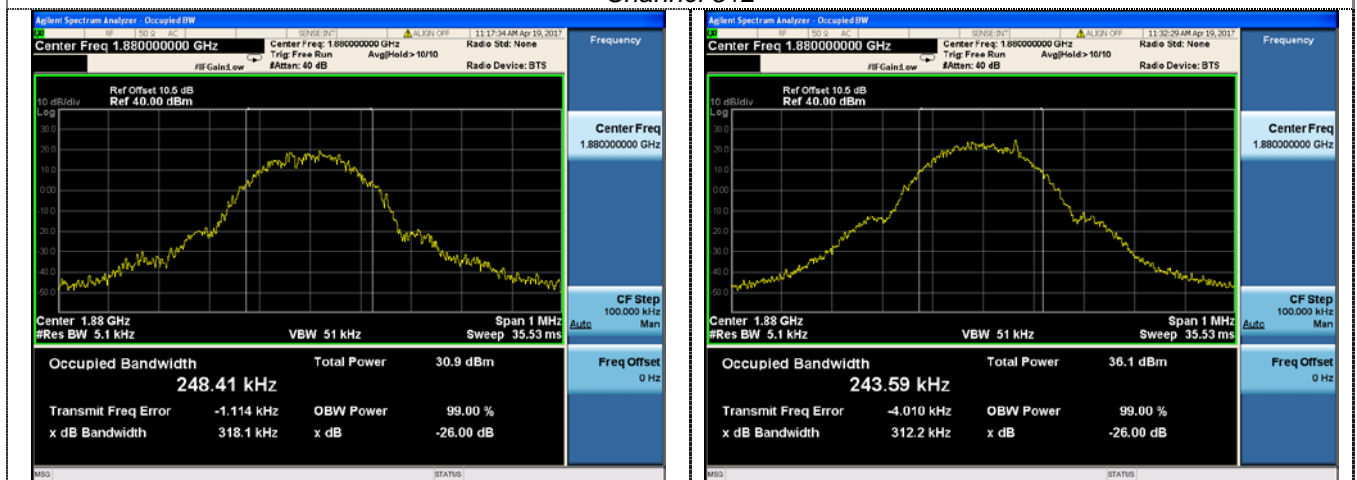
Agilent Spectrum Analyzer - Occupied BW
RF 50 Ω AC SENSE:INT ALIGN OFF 11:17:34 AM Apr 19, 2017
Center Freq 1.880000000 GHz
Center Freq: 1.880000000 GHz
Trig: Free Run Avg|Hold>10/10
#IFGain:Low #Atten: 40 dB
Radio Std: None
Radio Device: BTS
Frequency

Ref Offset 10.5 dB
10 dB/div Ref 40.00 dBm
Log
30.0
20.0
10.0
0.00
-10.0
-20.0
-30.0
-40.0
-50.0

Center 1.88 GHz
#Res BW 5.1 kHz
VBW 51 kHz
Span 1 MHz
Sweep 35.53 ms

Center Freq
1.880000000 GHz

CF Step
100.000 kHz
Auto Man

Freq Offset
0 Hz

Occupied Bandwidth
248.41 kHz
Total Power 30.9 dBm
Transmit Freq Error -1.114 kHz
OBW Power 99.00 %
x dB Bandwidth 318.1 kHz
x dB -26.00 dB

MSG STATUS

Agilent Spectrum Analyzer - Occupied BW
RF 50 Ω AC SENSE:INT ALIGN OFF 11:32:29 AM Apr 19, 2017
Center Freq 1.880000000 GHz
Center Freq: 1.880000000 GHz
Trig: Free Run Avg|Hold>10/10
#IFGain:Low #Atten: 40 dB
Radio Std: None
Radio Device: BTS
Frequency

Ref Offset 10.5 dB
10 dB/div Ref 40.00 dBm
Log
30.0
20.0
10.0
0.00
-10.0
-20.0
-30.0
-40.0
-50.0

Center 1.88 GHz
#Res BW 5.1 kHz
VBW 51 kHz
Span 1 MHz
Sweep 35.53 ms

Center Freq
1.880000000 GHz

CF Step
100.000 kHz
Auto Man

Freq Offset
0 Hz

Occupied Bandwidth
243.59 kHz
Total Power 36.1 dBm
Transmit Freq Error -4.010 kHz
OBW Power 99.00 %
x dB Bandwidth 312.2 kHz
x dB -26.00 dB

MSG STATUS